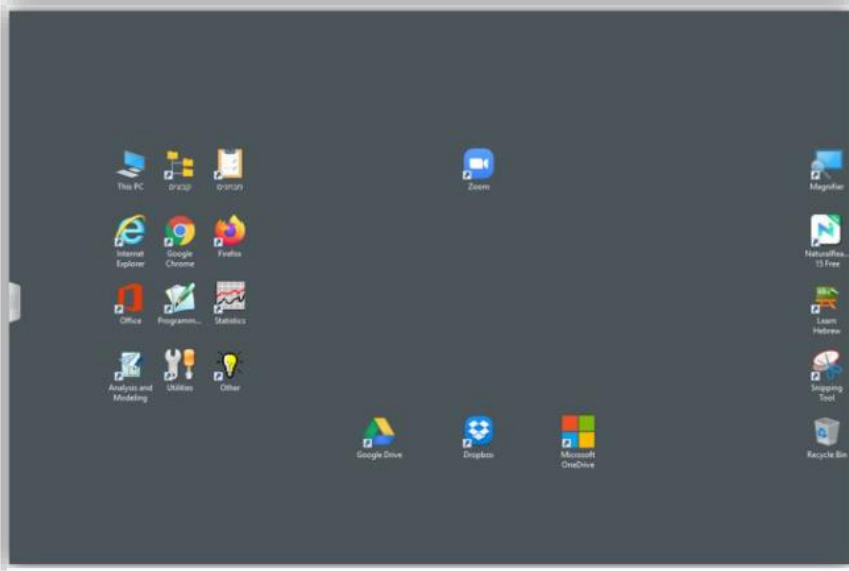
This PC
קבצים
תכנות

Internet Explorer
Google Chrome
Firefox

Office
Programm...
Statistics

Analysis and Modeling
Utilities
Other

Zoom

Google Drive
Dropbox
Microsoft OneDrive

Magnifier
NaturalRea... 15 Free
Learn Hebrew
Snipping Tool
Recycle Bin